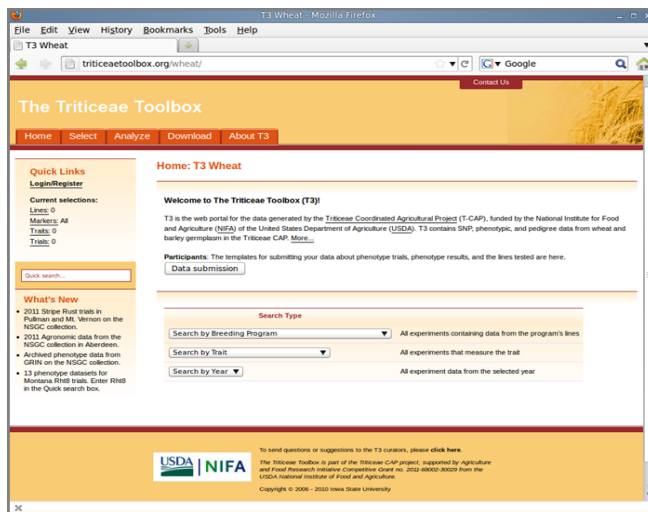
T3 Wheat - Mozilla Firefox

File Edit View History Bookmarks Tools Help

T3 Wheat

triticeaetoolbox.org/wheat/

Google

Contact Us

The Triticeae Toolbox

Home Select Analyze Download About T3

Quick Links
Login/Register

Current selections:
Lines: 0
Markers: All
Traits: 0
Trials: 0

Quick search...

What's New
- 2011 Stripe Rust trials in Pullman and Mt. Vernon on the NSGC collection.
- 2011 Agronomic data from the NSGC collection in Aberdeen.
- Archived phenotype data from GRIN on the NSGC collection.
- 13 phenotype datasets for Montana Rht8 trials. Enter Rht8 in the Quick search box.

Home: T3 Wheat

Welcome to The Triticeae Toolbox (T3)!

T3 is the web portal for the data generated by the Triticeae Coordinated Agricultural Project (T-CAP), funded by the National Institute for Food and Agriculture (NIFA) of the United States Department of Agriculture (USDA). T3 contains SNP, phenotypic, and pedigree data from wheat and barley germplasm in the Triticeae CAP. More...

Participants: The templates for submitting your data about phenotype trials, phenotype results, and the lines tested are here.

Data submission

| Search Type | |
|---|---|
| Search by Breeding Program | All experiments conducted within the program's lines |
| Search by Trait | All experiments that measure the trait |
| Search by Year | All experiment data from the selected year |

USDA | NIFA

To send questions or suggestions to the T3 curators, please click here.

The Triticeae Toolbox is part of the Triticeae CAP project, supported by Agriculture and Food Research Initiative Competitive Grant no. 2011-68002-30029 from the USDA National Institute of Food and Agriculture.

Copyright © 2006 - 2010 Iowa State University